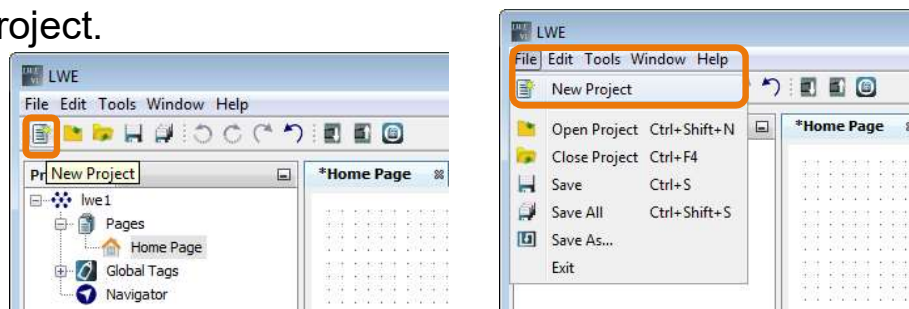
roject.

LWE
File Edit Tools Window Help
Pr New Project
*Home Page
lwe1
Pages
Home Page
Global Tags
Navigator

LWE
File Edit Tools Window Help
New Project
*Home Page
Open Project Ctrl+Shift+N
Close Project Ctrl+F4
Save Ctrl+S
Save All Ctrl+Shift+S
Save As...
Exit